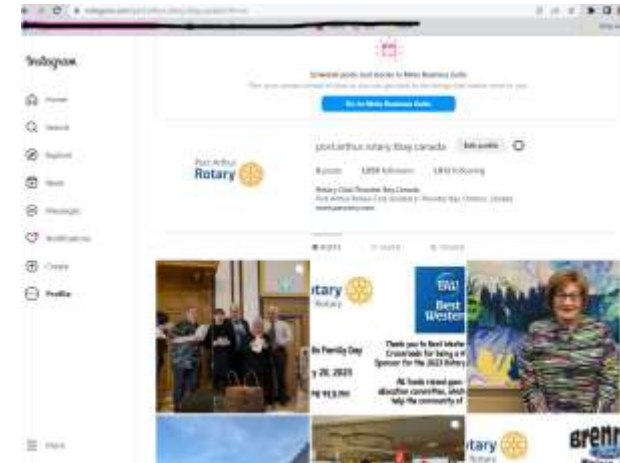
Instagram

Home

Search

Explore

Reels

Messages

Notifications

Create

Profile

More

Schedule posts and stories in Meta Business Suite

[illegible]

Go to Meta Business Suite

portarthur.rotary.tbay.canada

Edit profile

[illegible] posts

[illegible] followers

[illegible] following

Rotary Club Thunder Bay Canada

Port Arthur Rotary Club located in Thunder Bay, Ontario, Canada

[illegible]

POSTS

REELS

TAGGED

Port Arthur
Rotary

tary
Rotary

BW
Best
Western

Thank you to Best Western
Crossroads for being a
Sponsor for the 2023 Rotary

Family Day

y 20, 2023

All funds raised go
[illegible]
help the community of

tary
Rotary

Brenn